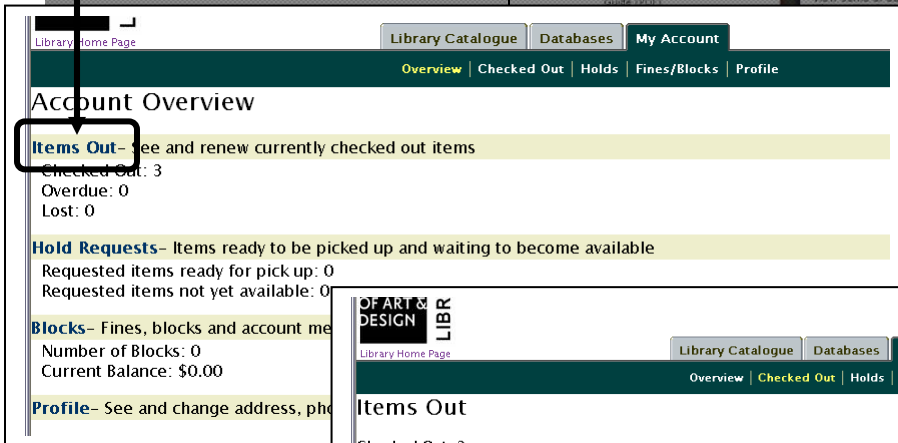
Library Home Page

Library Catalogue | Databases | My Account

Overview | Checked Out | Holds | Fines/Blocks | Profile

Account Overview

Items Out- See and renew currently checked out items
Checked Out: 3
Overdue: 0
Lost: 0

Hold Requests- Items ready to be picked up and waiting to become available
Requested items ready for pick up: 0
Requested items not yet available: 0

Blocks- Fines, blocks and account me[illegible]
Number of Blocks: 0
Current Balance: $0.00

Profile- See and change address, pho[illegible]

OF ART & DESIGN LIBR
Library Home Page

Library Catalogue | Databases

Overview | Checked Out | Holds |

Items Out

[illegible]